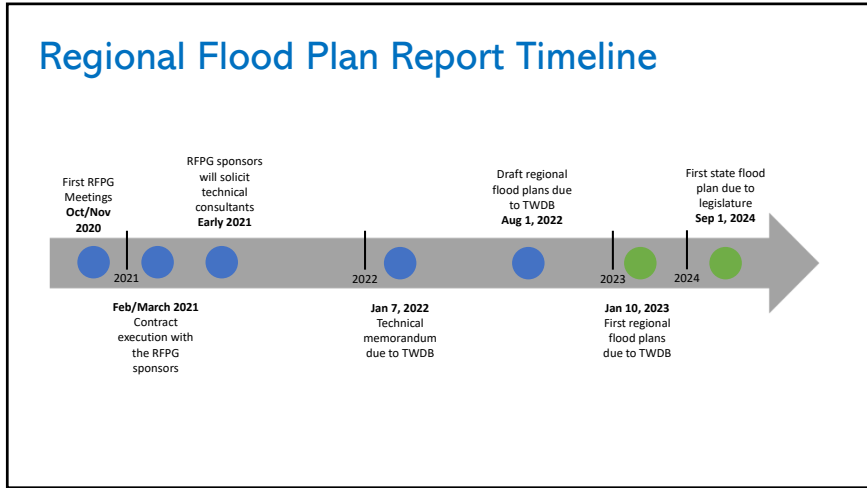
Regional Flood Plan Report Timeline

First RFPG Meetings
**Oct/Nov 2020**

RFPG sponsors will solicit technical consultants
**Early 2021**

Draft regional flood plans due to TWDB
**Aug 1, 2022**

First state flood plan due to legislature
**Sep 1, 2024**

2021

2022

2023

2024

**Feb/March 2021**
Contract execution with the RFPG sponsors

**Jan 7, 2022**
Technical memorandum due to TWDB

**Jan 10, 2023**
First regional flood plans due to TWDB